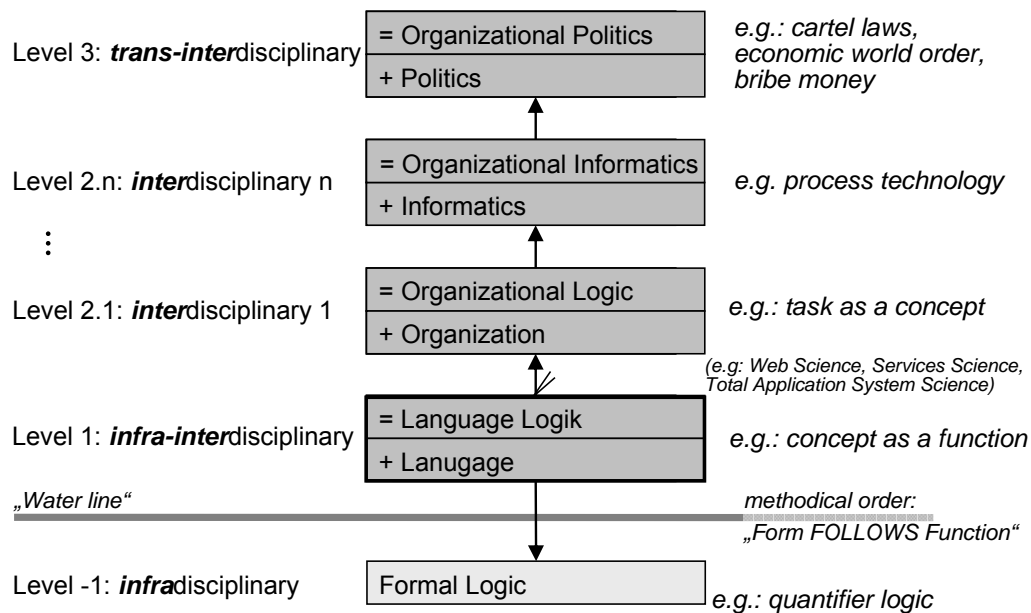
Level 3: ***trans-inter***disciplinary

= Organizational Politics

+ Politics

*e.g.: cartel laws, economic world order, bribe money*

Level 2.n: ***inter***disciplinary n

= Organizational Informatics

+ Informatics

*e.g. process technology*

⋮

Level 2.1: ***inter***disciplinary 1

= Organizational Logic

+ Organization

*e.g.: task as a concept*

*(e.g: Web Science, Services Science, Total Application System Science)*

Level 1: ***infra-inter***disciplinary

= Language Logik

+ Lanugage

*e.g.: concept as a function*

*„Water line"*

*methodical order: „Form FOLLOWS Function"*

Level -1: ***infra***disciplinary

Formal Logic

*e.g.: quantifier logic*